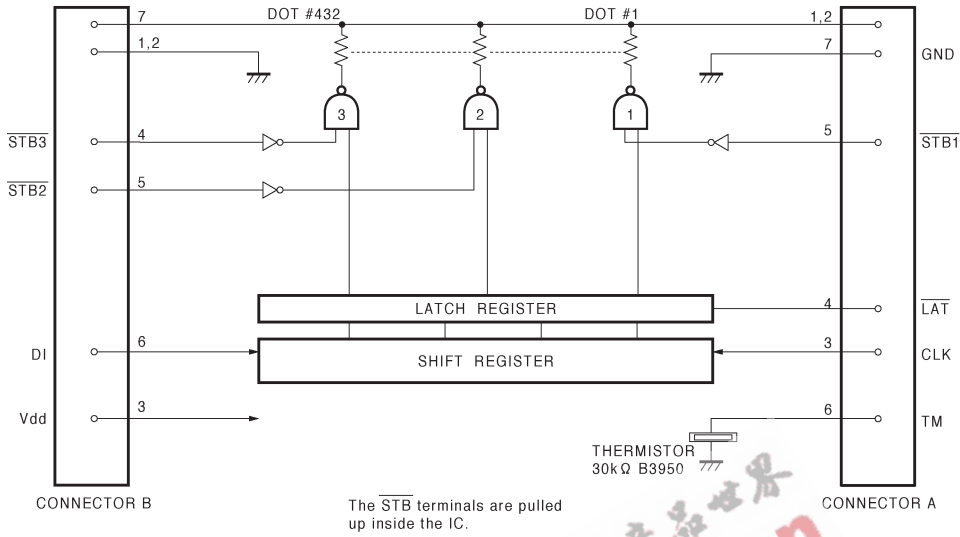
7
DOT #432
DOT #1
1,2
1,2
7
GND
3
2
1
$\overline{STB3}$
4
5
$\overline{STB1}$
$\overline{STB2}$
5
LATCH REGISTER
4
$\overline{LAT}$
DI
6
SHIFT REGISTER
3
CLK
Vdd
3
6
TM
THERMISTOR
30kΩ B3950
CONNECTOR B
The $\overline{STB}$ terminals are pulled up inside the IC.
CONNECTOR A